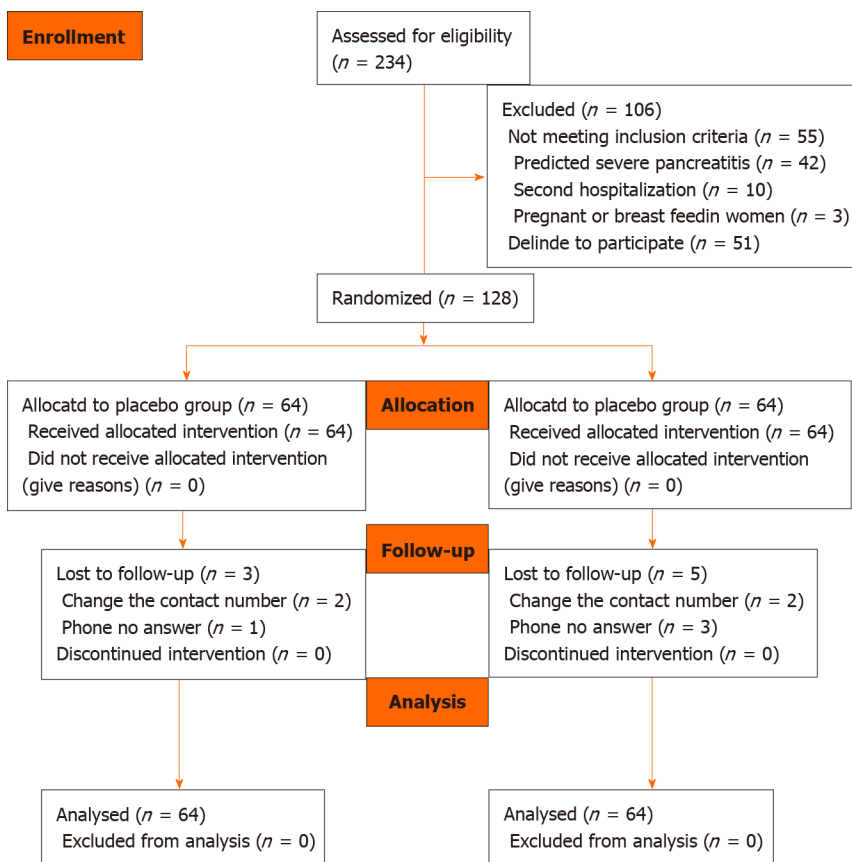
Enrollment

Assessed for eligibility ($n$ = 234)

Excluded ($n$ = 106)
Not meeting inclusion criteria ($n$ = 55)
Predicted severe pancreatitis ($n$ = 42)
Second hospitalization ($n$ = 10)
Pregnant or breast feedin women ($n$ = 3)
Delinde to participate ($n$ = 51)

Randomized ($n$ = 128)

Allocation

Allocatd to placebo group ($n$ = 64)
Received allocated intervention ($n$ = 64)
Did not receive allocated intervention (give reasons) ($n$ = 0)

Allocatd to placebo group ($n$ = 64)
Received allocated intervention ($n$ = 64)
Did not receive allocated intervention (give reasons) ($n$ = 0)

Follow-up

Lost to follow-up ($n$ = 3)
Change the contact number ($n$ = 2)
Phone no answer ($n$ = 1)
Discontinued intervention ($n$ = 0)

Lost to follow-up ($n$ = 5)
Change the contact number ($n$ = 2)
Phone no answer ($n$ = 3)
Discontinued intervention ($n$ = 0)

Analysis

Analysed ($n$ = 64)
Excluded from analysis ($n$ = 0)

Analysed ($n$ = 64)
Excluded from analysis ($n$ = 0)